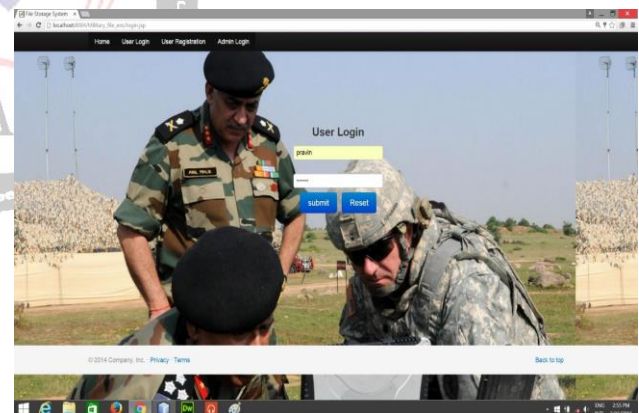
File Storage System ×

localhost:8084/Military_file_sys/login.jsp

Home User Login User Registration Admin Login

User Login

pravin

••••••

submit Reset

© 2014 Company, Inc. · Privacy · Terms

Back to top

2:55 PM